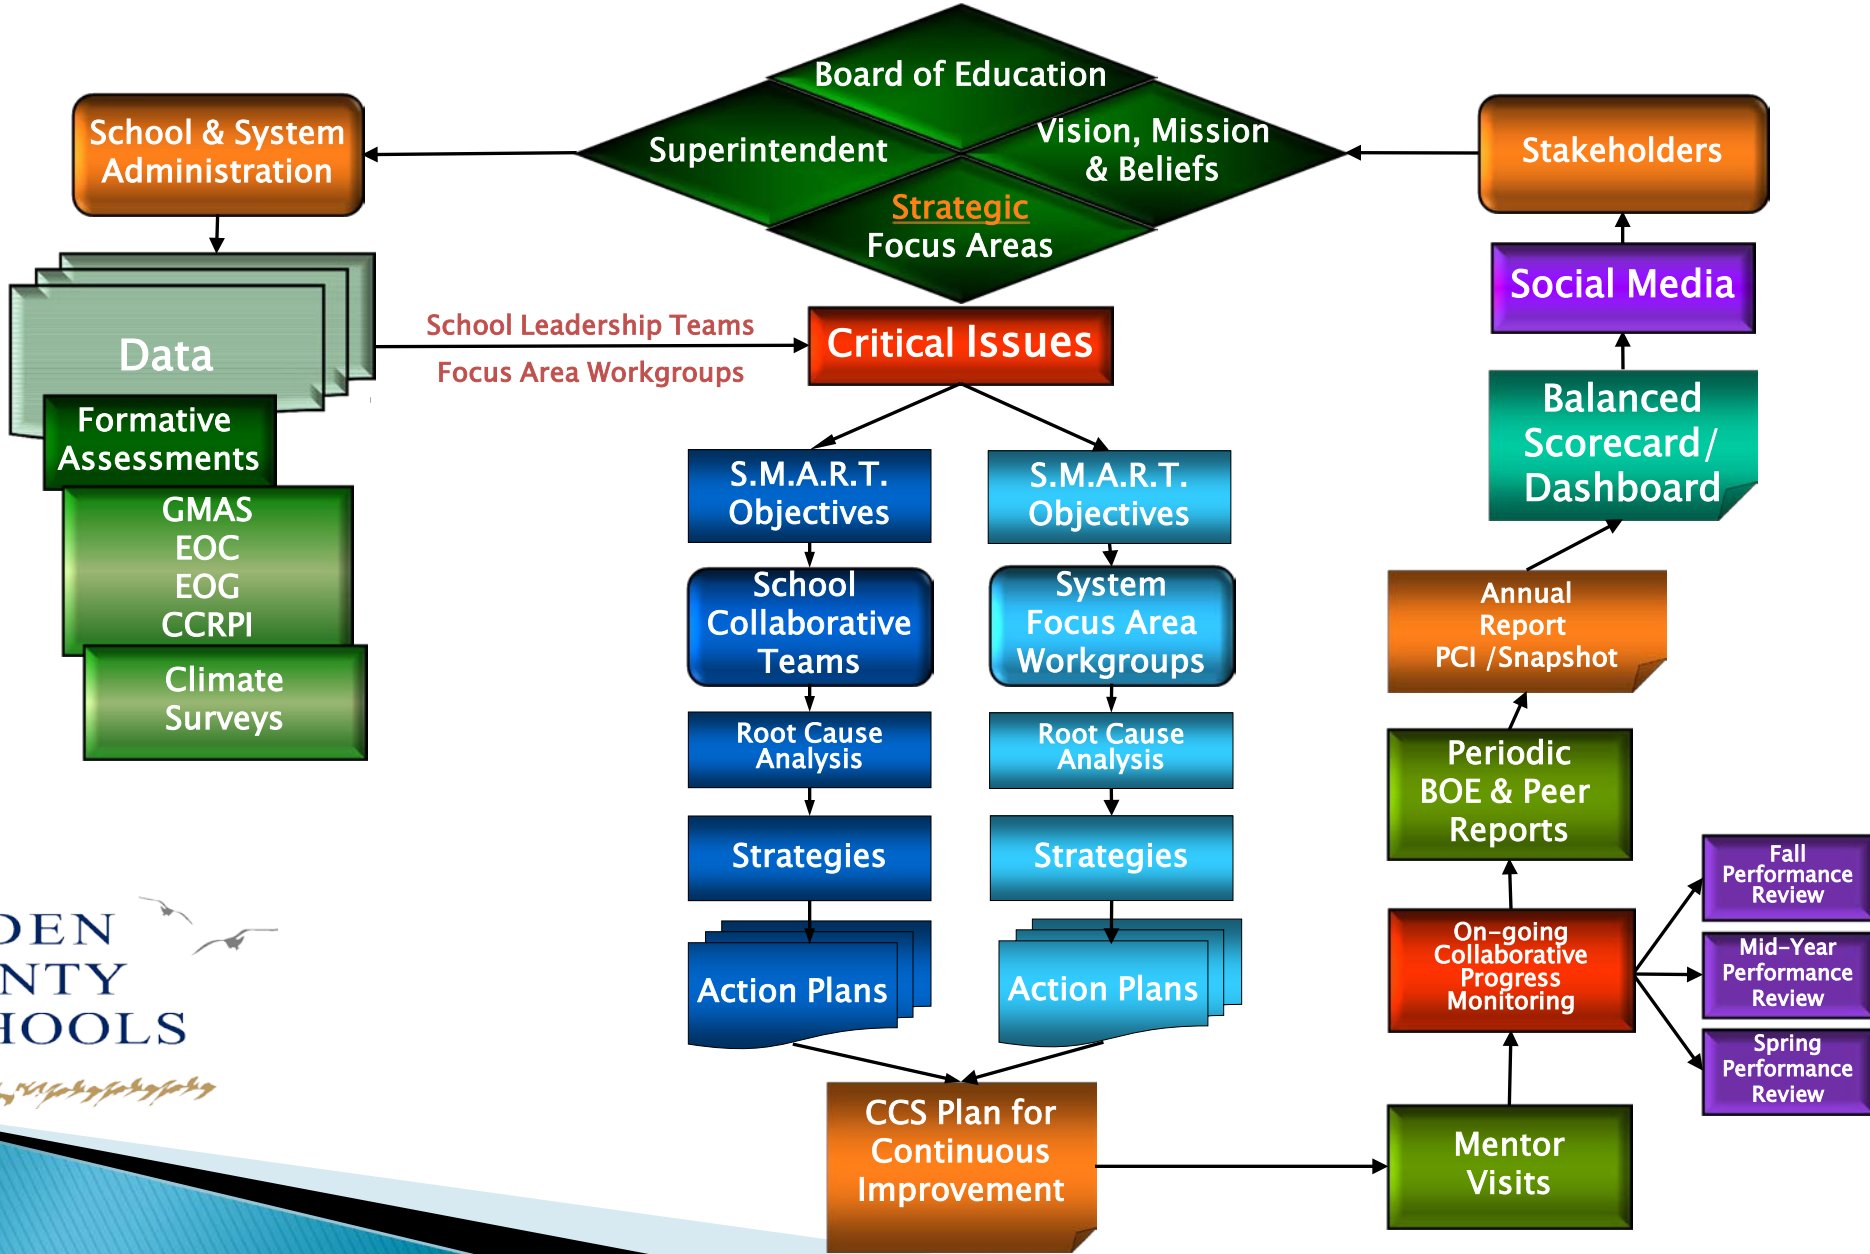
Board of Education

Superintendent

Vision, Mission & Beliefs

Strategic Focus Areas

School & System Administration

Stakeholders

Social Media

Data

School Leadership Teams

Focus Area Workgroups

Critical Issues

Formative Assessments

GMAS
EOC
EOG
CCRPI

Climate Surveys

Balanced Scorecard/ Dashboard

S.M.A.R.T. Objectives

S.M.A.R.T. Objectives

School Collaborative Teams

System Focus Area Workgroups

Annual Report PCI /Snapshot

Root Cause Analysis

Root Cause Analysis

Periodic BOE & Peer Reports

Strategies

Strategies

Fall Performance Review

Action Plans

Action Plans

On-going Collaborative Progress Monitoring

Mid-Year Performance Review

Spring Performance Review

DEN
NTY
HOOLS

CCS Plan for Continuous Improvement

Mentor Visits